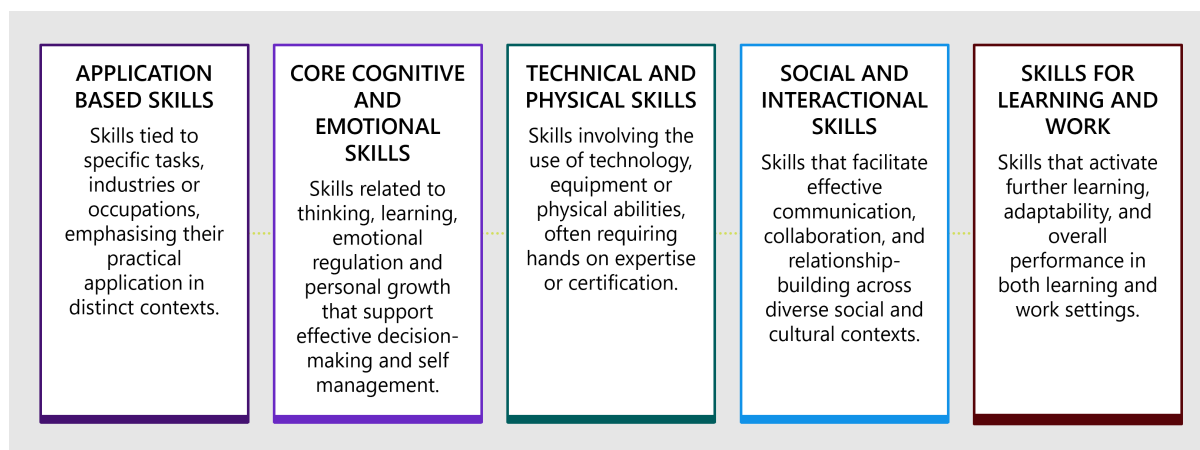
APPLICATION BASED SKILLS

Skills tied to specific tasks, industries or occupations, emphasising their practical application in distinct contexts.

CORE COGNITIVE AND EMOTIONAL SKILLS

Skills related to thinking, learning, emotional regulation and personal growth that support effective decision-making and self management.

TECHNICAL AND PHYSICAL SKILLS

Skills involving the use of technology, equipment or physical abilities, often requiring hands on expertise or certification.

SOCIAL AND INTERACTIONAL SKILLS

Skills that facilitate effective communication, collaboration, and relationship-building across diverse social and cultural contexts.

SKILLS FOR LEARNING AND WORK

Skills that activate further learning, adaptability, and overall performance in both learning and work settings.